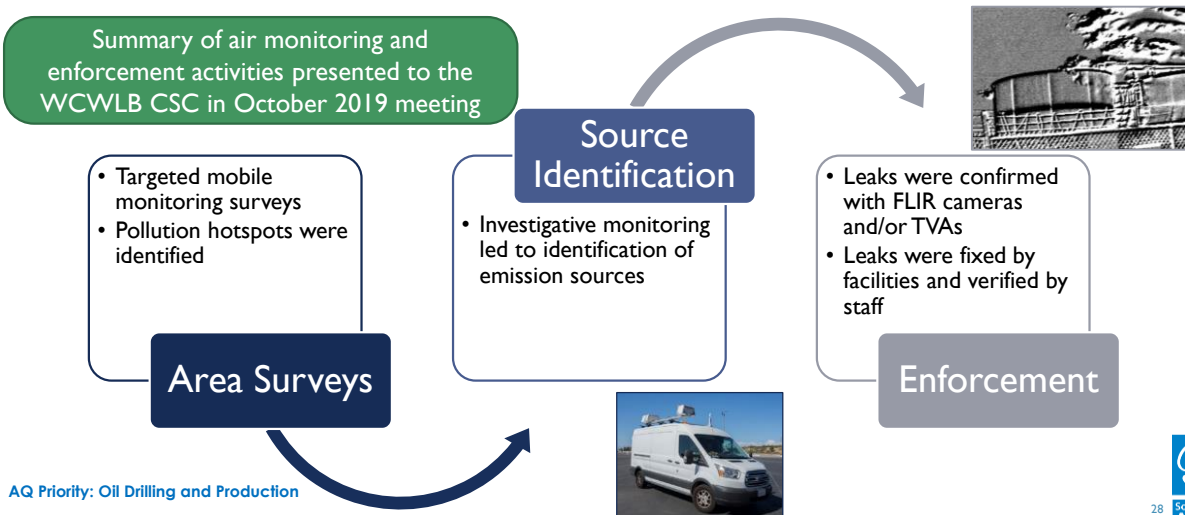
Summary of air monitoring and enforcement activities presented to the WCWLB CSC in October 2019 meeting

- Targeted mobile monitoring surveys
- Pollution hotspots were identified

Area Surveys

Source Identification

- Investigative monitoring led to identification of emission sources

- Leaks were confirmed with FLIR cameras and/or TVAs
- Leaks were fixed by facilities and verified by staff

Enforcement

AQ Priority: Oil Drilling and Production

28